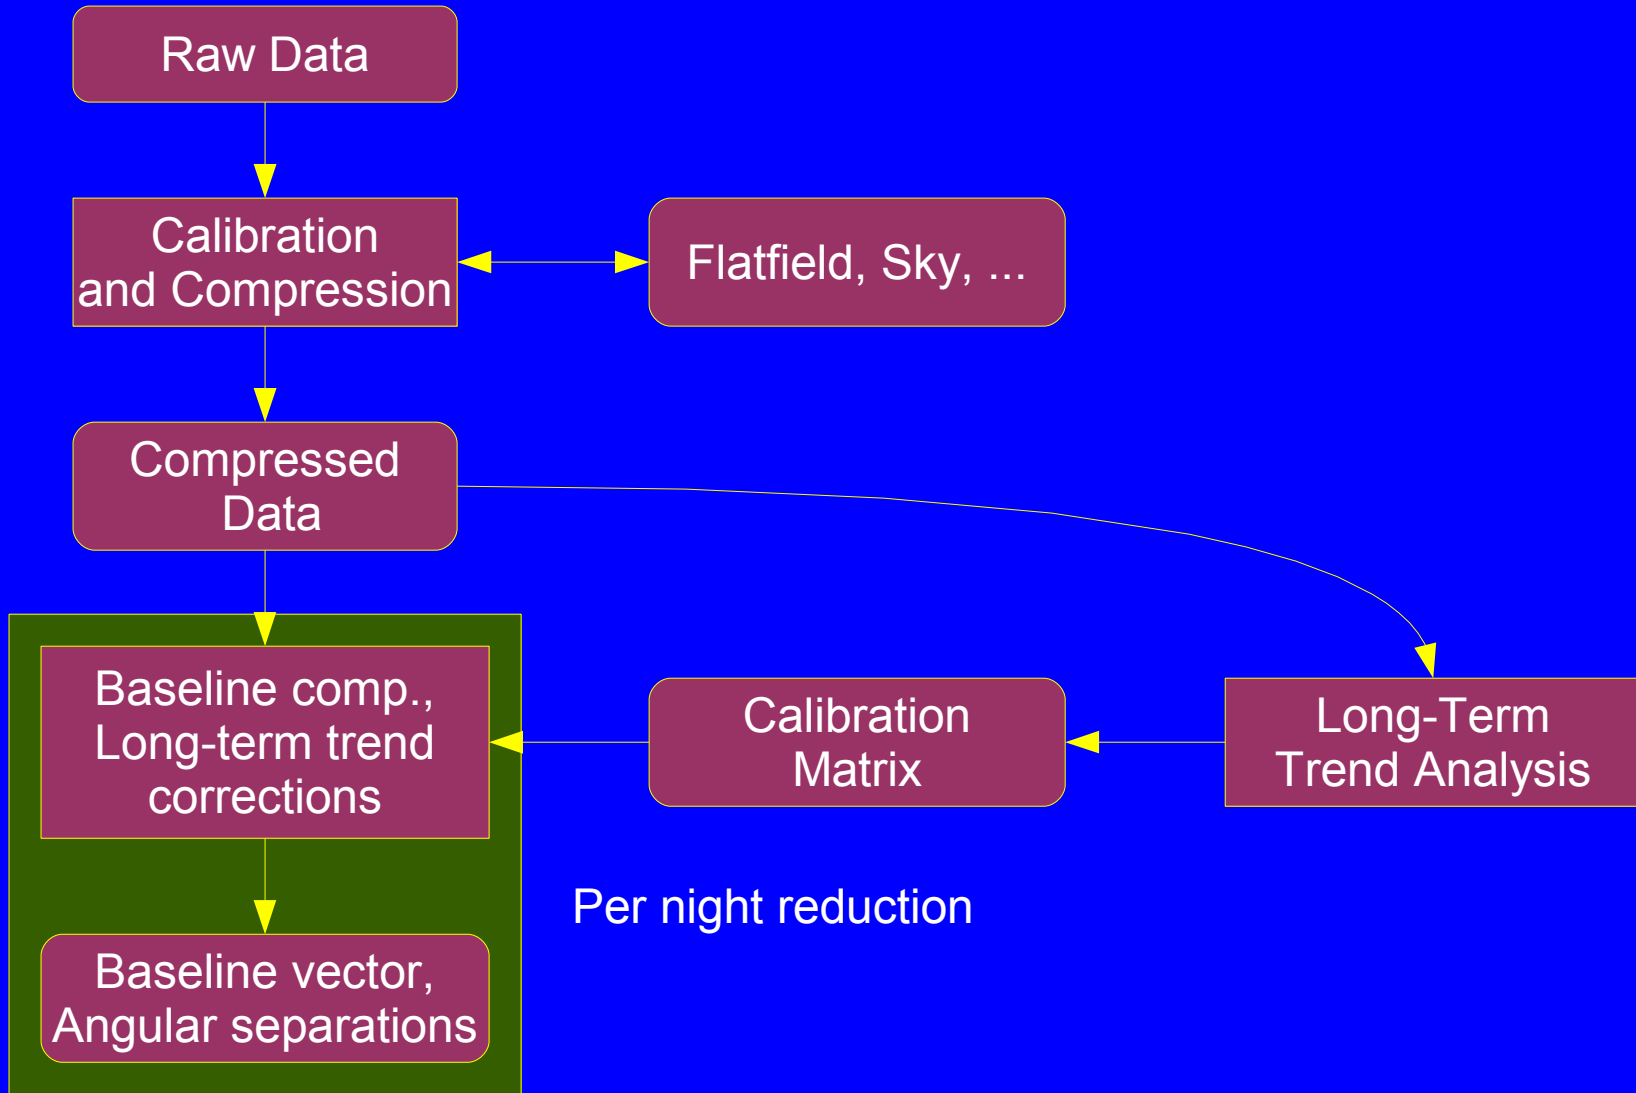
Raw Data

Calibration and Compression

Flatfield, Sky, ...

Compressed Data

Baseline comp., Long-term trend corrections

Calibration Matrix

Long-Term Trend Analysis

Baseline vector, Angular separations

Per night reduction